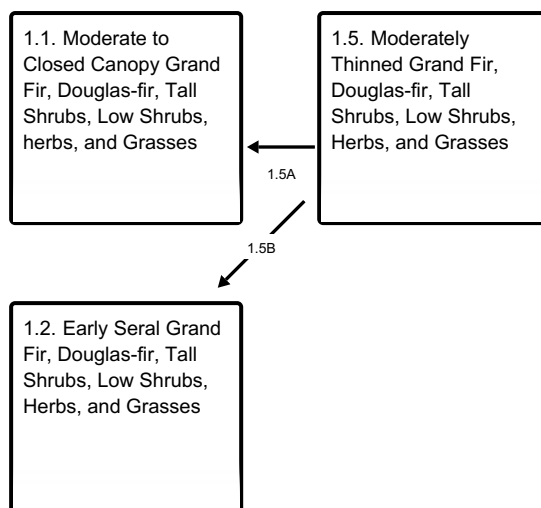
1.1. Moderate to Closed Canopy Grand Fir, Douglas-fir, Tall Shrubs, Low Shrubs, herbs, and Grasses

1.5. Moderately Thinned Grand Fir, Douglas-fir, Tall Shrubs, Low Shrubs, Herbs, and Grasses

1.5A

1.5B

1.2. Early Seral Grand Fir, Douglas-fir, Tall Shrubs, Low Shrubs, Herbs, and Grasses